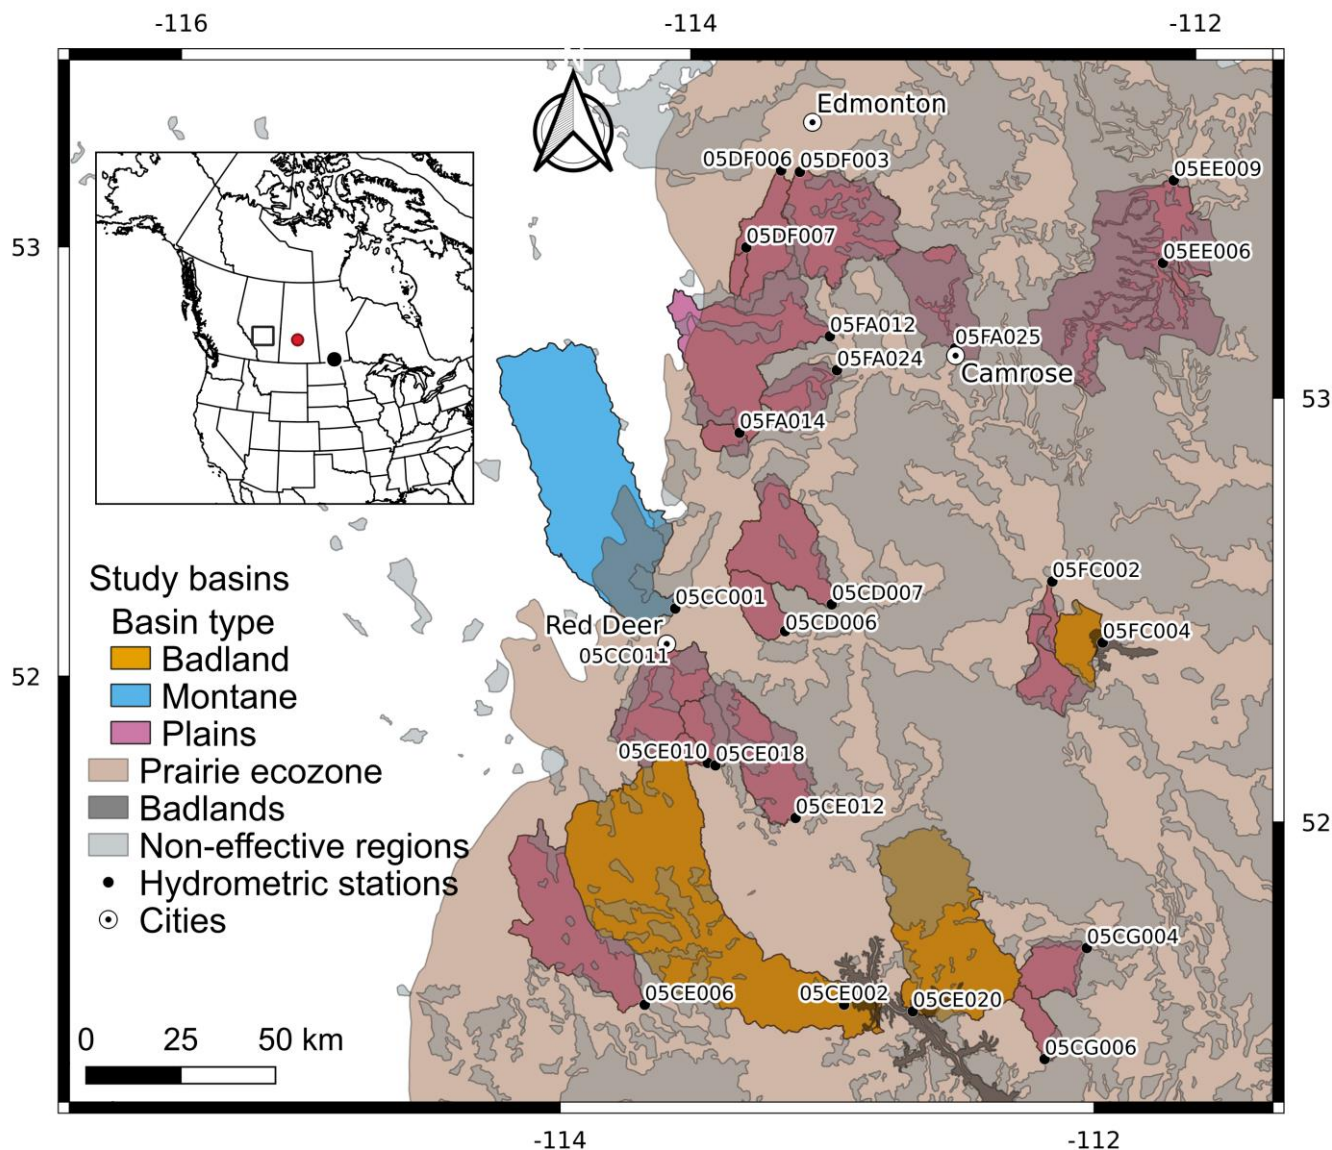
-116
-114
-112
53
52
53
52
-114
-112

Edmonton
05DF006
05DF003
05EE009
05DF007
05EE006
05FA012
05FA025
05FA024
Camrose
05FA014
05FC002
05CD007
05CC001
05CD006
05FC004
Red Deer
05CC011
05CE010
05CE018
05CE012
05CG004
05CE006
05CE002
05CE020
05CG006

Study basins
Basin type
Badland
Montane
Plains
Prairie ecozone
Badlands
Non-effective regions
Hydrometric stations
Cities

0 25 50 km